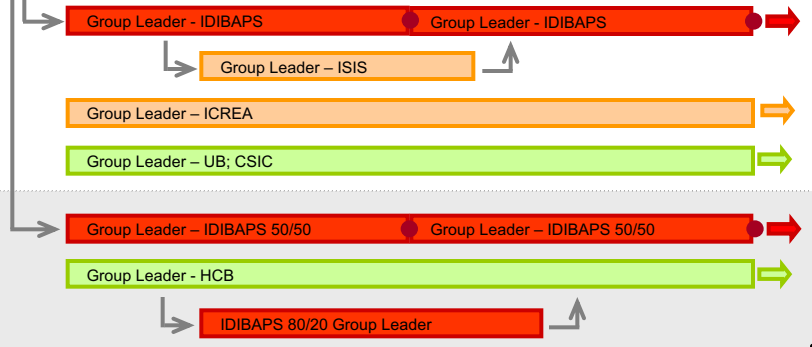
Group Leader - IDIBAPS

Group Leader - IDIBAPS

Group Leader – ISIS

Group Leader – ICREA

Group Leader – UB; CSIC

Group Leader – IDIBAPS 50/50

Group Leader – IDIBAPS 50/50

Group Leader - HCB

IDIBAPS 80/20 Group Leader